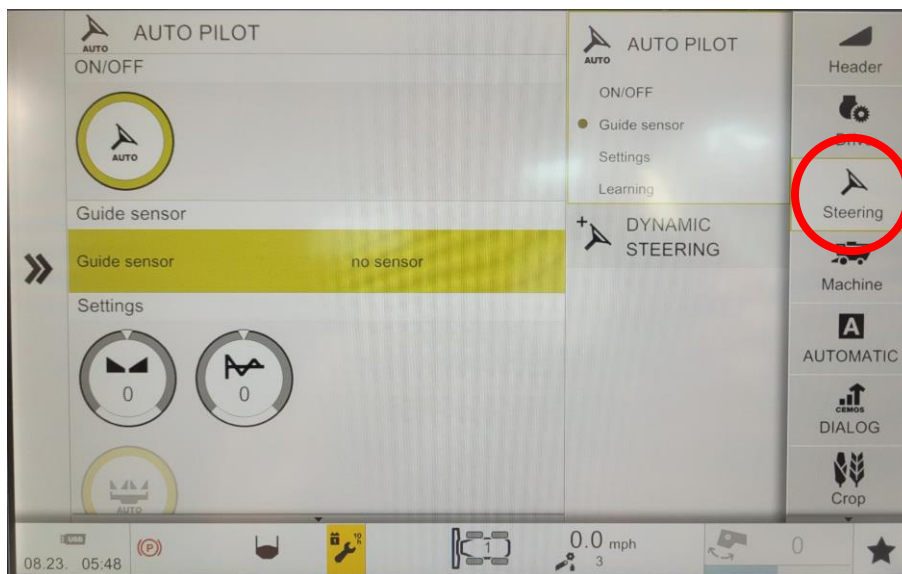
AUTO
AUTO PILOT
ON/OFF
AUTO
Guide sensor
Guide sensor
no sensor
Settings
0
0
AUTO

AUTO
AUTO PILOT
ON/OFF
Guide sensor
Settings
Learning
DYNAMIC STEERING

Header
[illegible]
Steering
Machine
A
AUTOMATIC
CEMOS
DIALOG
Crop

USB
08.23. 05:48
(P)
10 h
1
0.0 mph
3
0